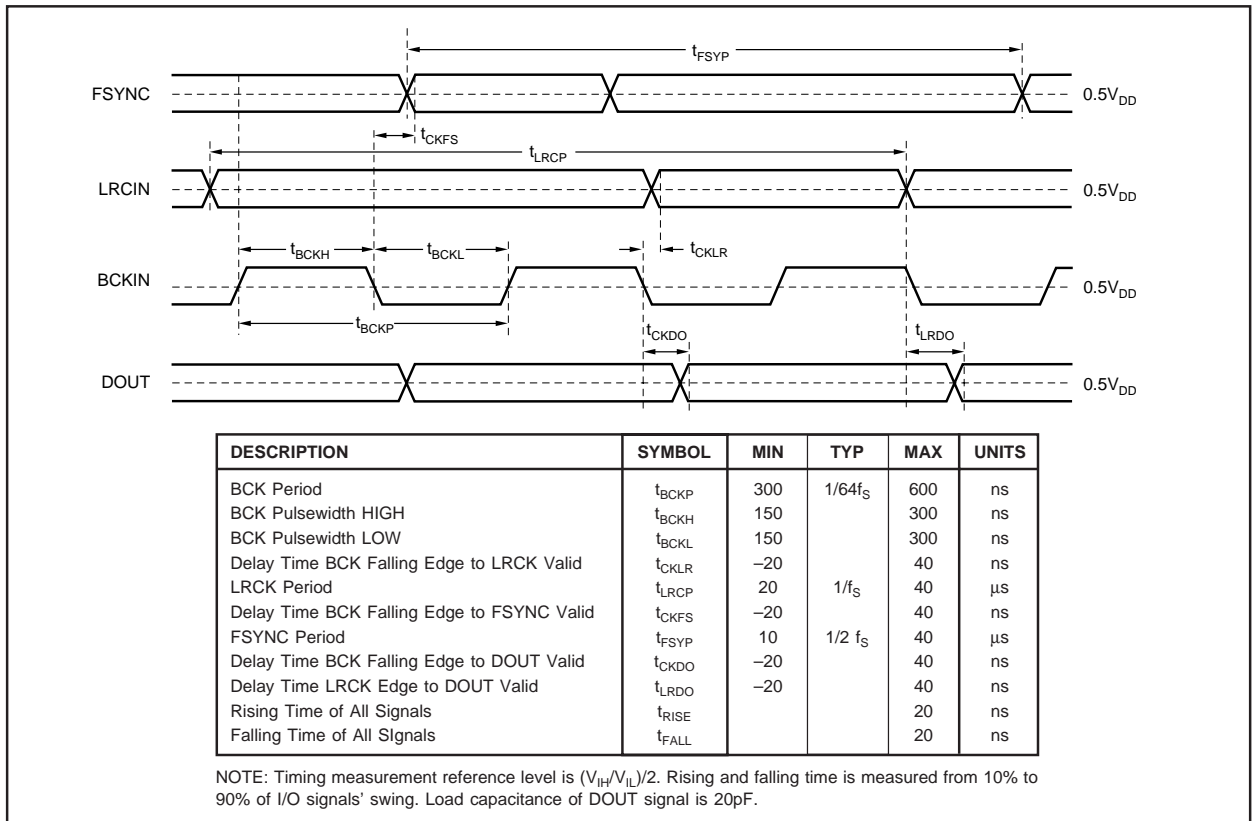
$t_{FSYP}$

FSYNC

$0.5V_{DD}$

$t_{CKFS}$

$t_{LRCP}$

LRCIN

$0.5V_{DD}$

$t_{BCKH}$

$t_{BCKL}$

$t_{CKLR}$

BCKIN

$0.5V_{DD}$

$t_{BCKP}$

$t_{CKDO}$

$t_{LRDO}$

DOUT

$0.5V_{DD}$

| DESCRIPTION | SYMBOL | MIN | TYP | MAX | UNITS |
|---|---|---|---|---|---|
| BCK Period | $t_{BCKP}$ | 300 | $1/64f_S$ | 600 | ns |
| BCK Pulsewidth HIGH | $t_{BCKH}$ | 150 | | 300 | ns |
| BCK Pulsewidth LOW | $t_{BCKL}$ | 150 | | 300 | ns |
| Delay Time BCK Falling Edge to LRCK Valid | $t_{CKLR}$ | –20 | | 40 | ns |
| LRCK Period | $t_{LRCP}$ | 20 | $1/f_S$ | 40 | µs |
| Delay Time BCK Falling Edge to FSYNC Valid | $t_{CKFS}$ | –20 | | 40 | ns |
| FSYNC Period | $t_{FSYP}$ | 10 | $1/2\ f_S$ | 40 | µs |
| Delay Time BCK Falling Edge to DOUT Valid | $t_{CKDO}$ | –20 | | 40 | ns |
| Delay Time LRCK Edge to DOUT Valid | $t_{LRDO}$ | –20 | | 40 | ns |
| Rising Time of All Signals | $t_{RISE}$ | | | 20 | ns |
| Falling Time of All SIgnals | $t_{FALL}$ | | | 20 | ns |

NOTE: Timing measurement reference level is $(V_{IH}/V_{IL})/2$. Rising and falling time is measured from 10% to 90% of I/O signals' swing. Load capacitance of DOUT signal is 20pF.